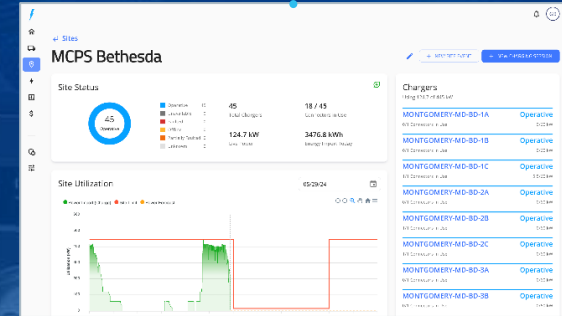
← Sites

MCPS Bethesda

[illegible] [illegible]

Site Status

45
Operative

Operative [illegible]
Unavailable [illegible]
Faulted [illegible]
Offline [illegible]
Partially Faulted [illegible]
Unknown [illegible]

45
Total Chargers

18 / 45
Connectors in Use

124.7 kW
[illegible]

3476.8 kWh
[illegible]

Site Utilization

05/29/24

Chargers

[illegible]

MONTGOMERY-MD-BD-1A
Operative

MONTGOMERY-MD-BD-1B
Operative

MONTGOMERY-MD-BD-1C
Operative

MONTGOMERY-MD-BD-2A
Operative

MONTGOMERY-MD-BD-2B
Operative

MONTGOMERY-MD-BD-2C
Operative

MONTGOMERY-MD-BD-3A
Operative

MONTGOMERY-MD-BD-3B
Operative